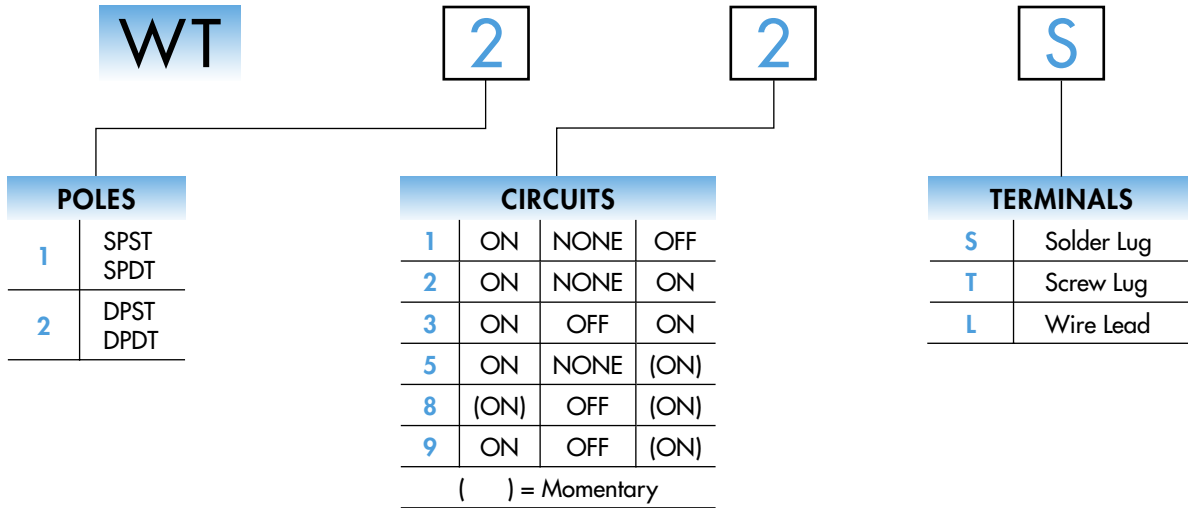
WT 2 2 S

POLES

| | |
|---|---|
| 1 | SPST SPDT |
| 2 | DPST DPDT |

CIRCUITS

| | | | |
|---|---|---|---|
| 1 | ON | NONE | OFF |
| 2 | ON | NONE | ON |
| 3 | ON | OFF | ON |
| 5 | ON | NONE | (ON) |
| 8 | (ON) | OFF | (ON) |
| 9 | ON | OFF | (ON) |

( ) = Momentary

TERMINALS

| | |
|---|---|
| S | Solder Lug |
| T | Screw Lug |
| L | Wire Lead |